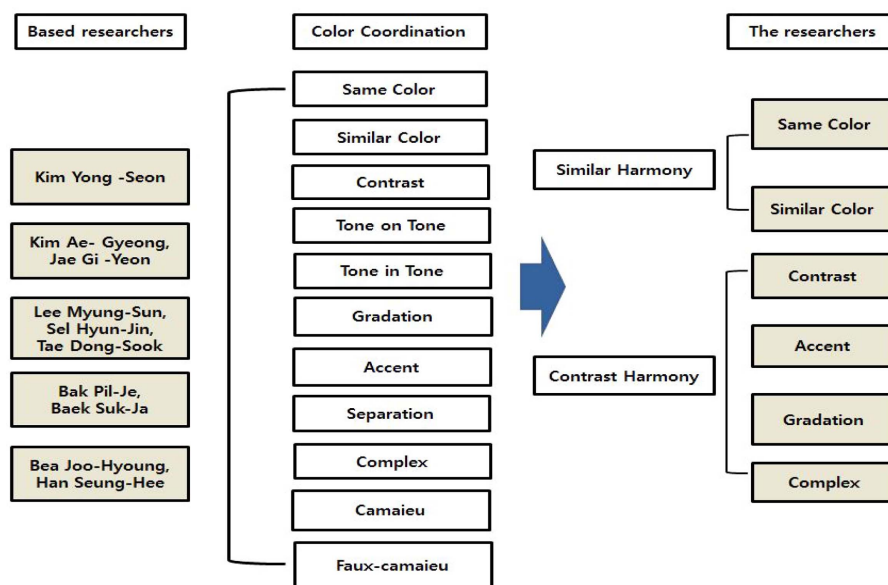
Based researchers

Kim Yong -Seon

Kim Ae- Gyeong, Jae Gi -Yeon

Lee Myung-Sun, Sel Hyun-Jin, Tae Dong-Sook

Bak Pil-Je, Baek Suk-Ja

Bea Joo-Hyoung, Han Seung-Hee

Color Coordination

Same Color

Similar Color

Contrast

Tone on Tone

Tone in Tone

Gradation

Accent

Separation

Complex

Camaieu

Faux-camaieu

Similar Harmony

Contrast Harmony

The researchers

Same Color

Similar Color

Contrast

Accent

Gradation

Complex